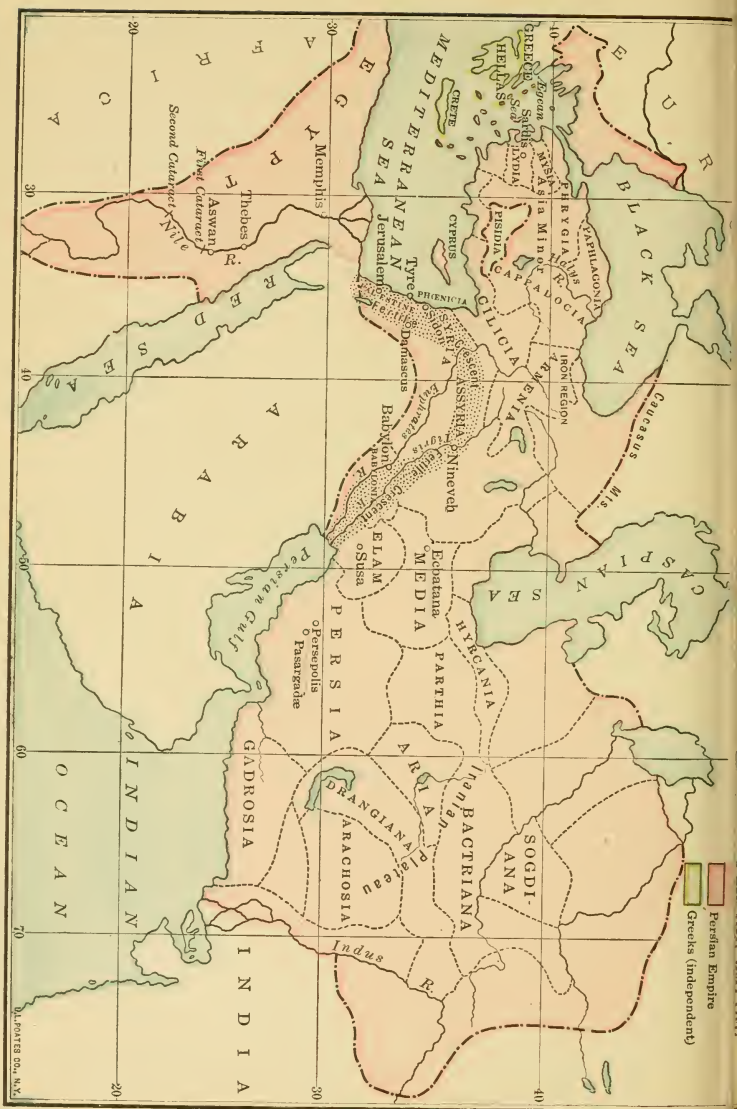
Persian Empire
Greeks (independent)

E U R

BLACK SEA

Caucasus Mts.

CASPIAN SEA

GREECE
HELLAS
Aegean Sea
Sardis
LYDIA
MYSIA
PHRYGIA
PAPHLAGONIA
Asia Minor
Halys R.
PISIDIA
CAPPADOCIA
CILICIA
CRETE
CYPRUS
IRON REGION
ARMENIA

MEDITERRANEAN SEA
Tyre
PHOENICIA
PALESTINE
Jerusalem
Sidon
SYRIA
Damascus
Fertile Crescent
ASSYRIA
Nineveh
Tigris
Euphrates
Babylon
BABYLONIA

EGYPT
Memphis
Thebes
Aswan
Nile R.
First Cataract
Second Cataract
AFRICA

RED SEA

ARABIA

Persian Gulf

ELAM
Susa
MEDIA
Ecbatana
HYRCANIA
PARTHIA
PERSIA
Persepolis
Pasargadae

ARIA
Iranian Plateau
BACTRIANA
SOGDIANA
DRANGIANA
ARACHOSIA
GADROSIA

INDIAN OCEAN

INDIA
Indus R.

20
30
40
50
60
70
30
40
20
30
40
50
60
70
20

J.L. POATES CO., N.Y.